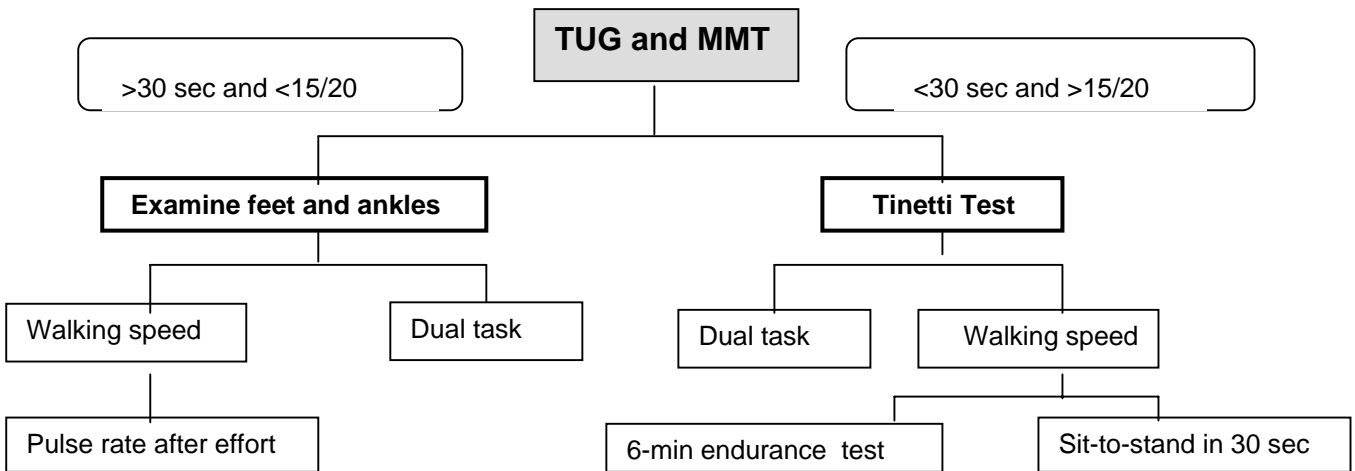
TUG and MMT

>30 sec and <15/20

<30 sec and >15/20

Examine feet and ankles

Tinetti Test

Walking speed

Dual task

Dual task

Walking speed

Pulse rate after effort

6-min endurance test

Sit-to-stand in 30 sec